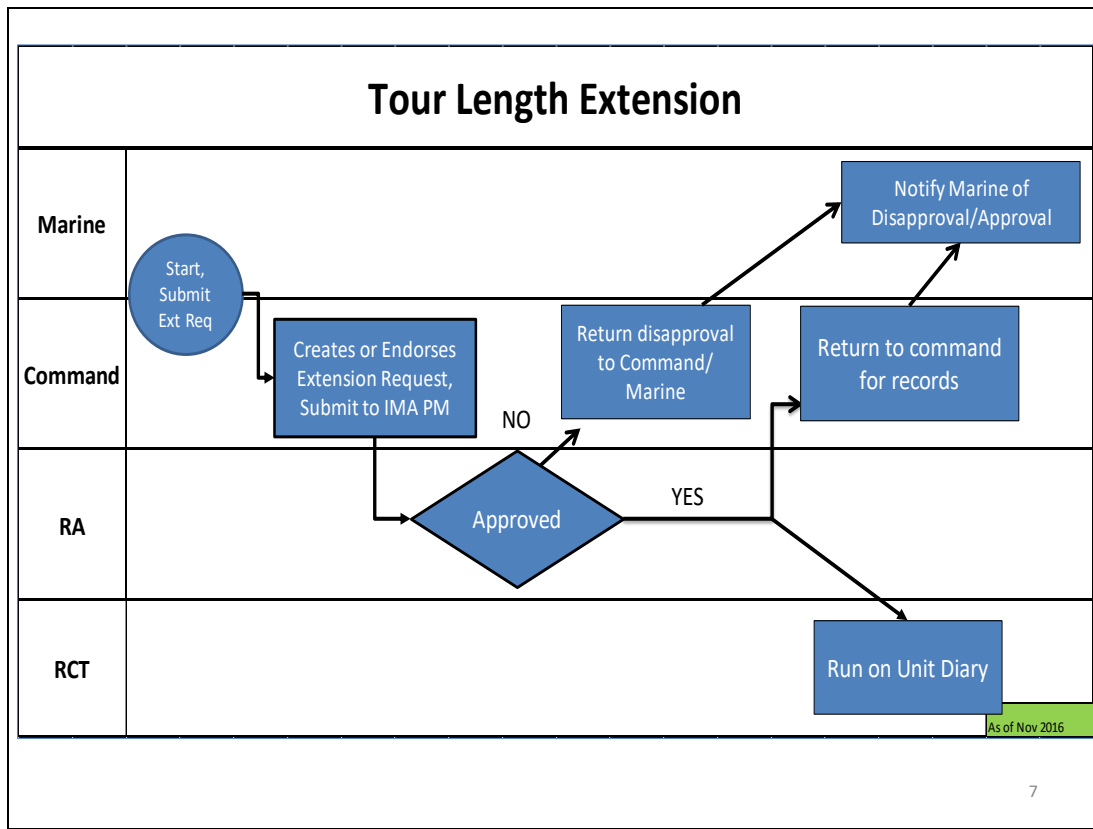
Tour Length Extension

Marine

Command

RA

RCT

Start, Submit Ext Req

Creates or Endorses Extension Request, Submit to IMA PM

Approved

NO

YES

Return disapproval to Command/ Marine

Notify Marine of Disapproval/Approval

Return to command for records

Run on Unit Diary

As of Nov 2016

7